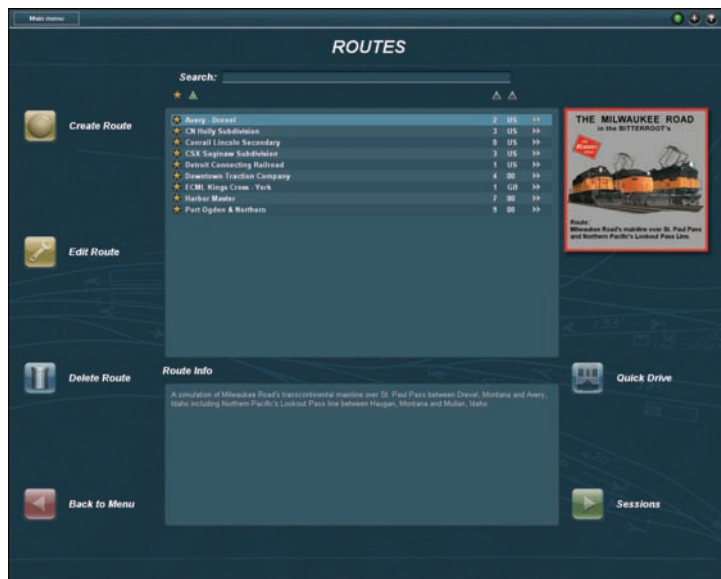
Main menu

ROUTES

Search:

Create Route

| Avery - Drexel | 2 | US |
|---|---|---|
| CN Holly Subdivision | 3 | US |
| Conrail Lincoln Secondary | 8 | US |
| CSX Saginaw Subdivision | 3 | US |
| Detroit Connecting Railroad | 1 | US |
| Downtown Traction Company | 4 | 00 |
| ECML Kings Cross - York | 1 | GB |
| Harbor Master | 7 | 00 |
| Port Ogden & Northern | 5 | 00 |

THE MILWAUKEE ROAD in the BITTERROOT's

Route: Milwaukee Road's mainline over St. Paul Pass and Northern Pacific's Lookout Pass Line.

Edit Route

Delete Route

Route Info

A simulation of Milwaukee Road's transcontinental mainline over St. Paul Pass between Drexel, Montana and Avery, Idaho including Northern Pacific's Lookout Pass line between Haugan, Montana and Mullan, Idaho.

Quick Drive

Back to Menu

Sessions